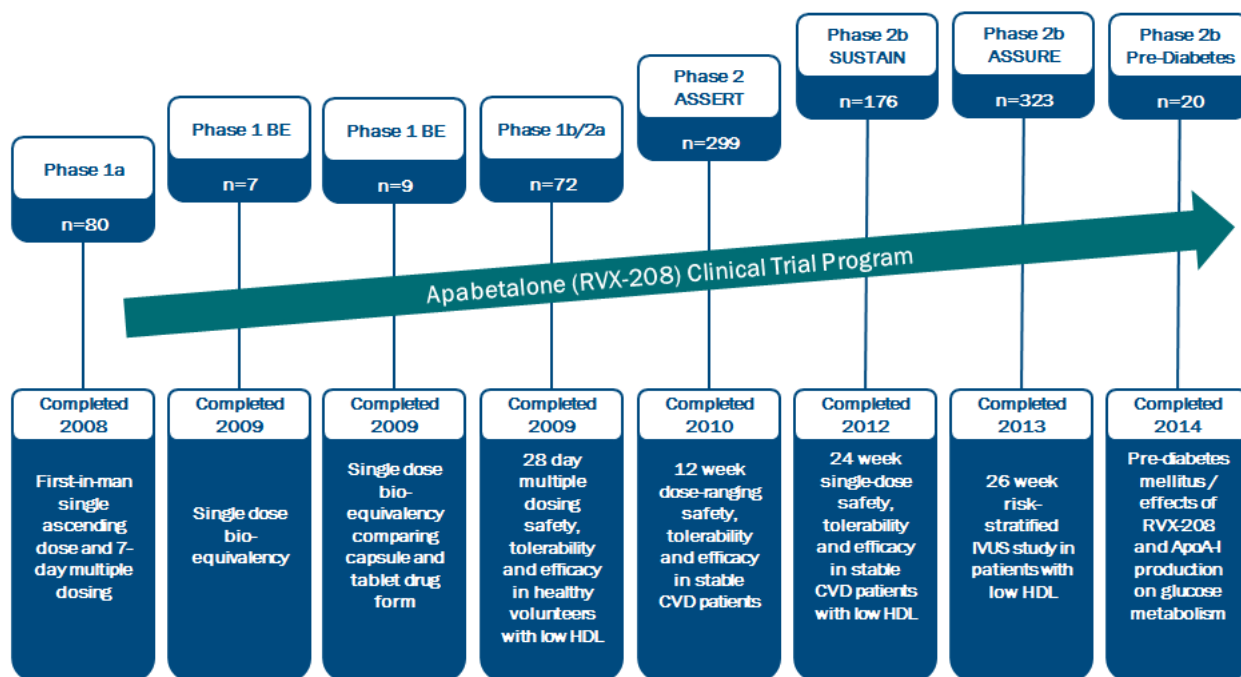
Phase 1a
n=80

Phase 1 BE
n=7

Phase 1 BE
n=9

Phase 1b/2a
n=72

Phase 2 ASSERT
n=299

Phase 2b SUSTAIN
n=176

Phase 2b ASSURE
n=323

Phase 2b Pre-Diabetes
n=20

Apabetalone (RVX-208) Clinical Trial Program

Completed 2008
First-in-man single ascending dose and 7-day multiple dosing

Completed 2009
Single dose bio-equivalency

Completed 2009
Single dose bio-equivalency comparing capsule and tablet drug form

Completed 2009
28 day multiple dosing safety, tolerability and efficacy in healthy volunteers with low HDL

Completed 2010
12 week dose-ranging safety, tolerability and efficacy in stable CVD patients

Completed 2012
24 week single-dose safety, tolerability and efficacy in stable CVD patients with low HDL

Completed 2013
26 week risk-stratified IVUS study in patients with low HDL

Completed 2014
Pre-diabetes mellitus / effects of RVX-208 and ApoA-I production on glucose metabolism